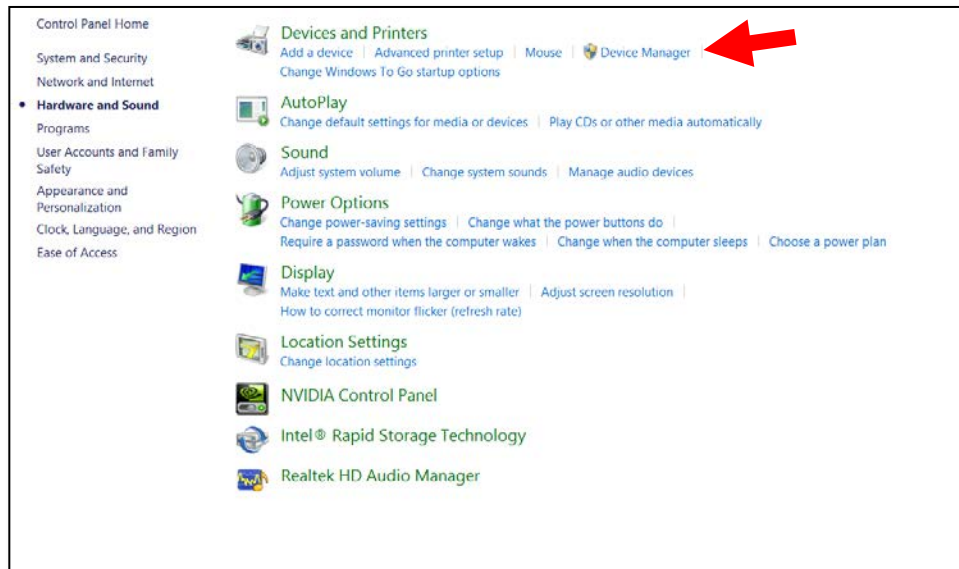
Control Panel Home

System and Security

Network and Internet

Hardware and Sound

Programs

User Accounts and Family Safety

Appearance and Personalization

Clock, Language, and Region

Ease of Access

Devices and Printers

Add a device | Advanced printer setup | Mouse | Device Manager |

Change Windows To Go startup options

AutoPlay

Change default settings for media or devices | Play CDs or other media automatically

Sound

Adjust system volume | Change system sounds | Manage audio devices

Power Options

Change power-saving settings | Change what the power buttons do |

Require a password when the computer wakes | Change when the computer sleeps | Choose a power plan

Display

Make text and other items larger or smaller | Adjust screen resolution |

How to correct monitor flicker (refresh rate)

Location Settings

Change location settings

NVIDIA Control Panel

Intel® Rapid Storage Technology

Realtek HD Audio Manager